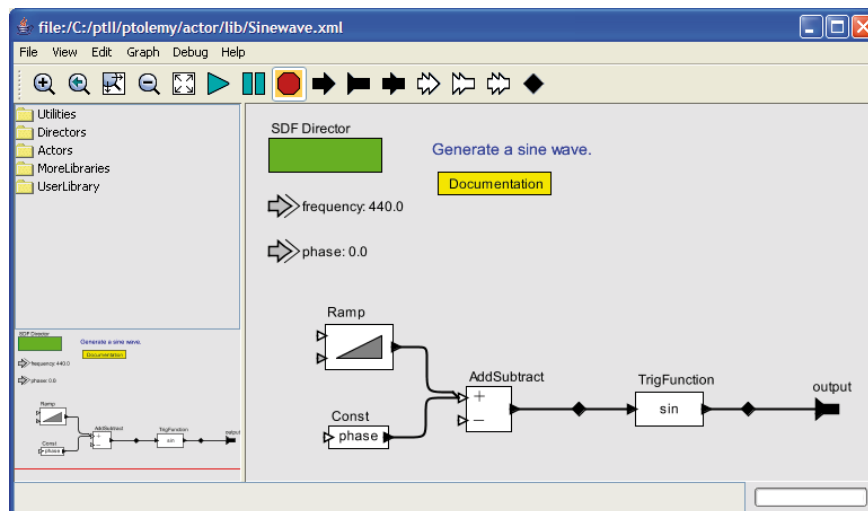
file:/C:/ptII/ptolemy/actor/lib/Sinewave.xml

File View Edit Graph Debug Help

Utilities
Directors
Actors
MoreLibraries
UserLibrary

SDF Director
Generate a sine wave.
Documentation
frequency: 440.0
phase: 0.0
Ramp
Const
phase
AddSubtract
+
−
TrigFunction
sin
output

SDF Director
Generate a sine wave.
Documentation
frequency: 440.0
phase: 0.0
Ramp
Const
phase
AddSubtract
TrigFunction
sin
output